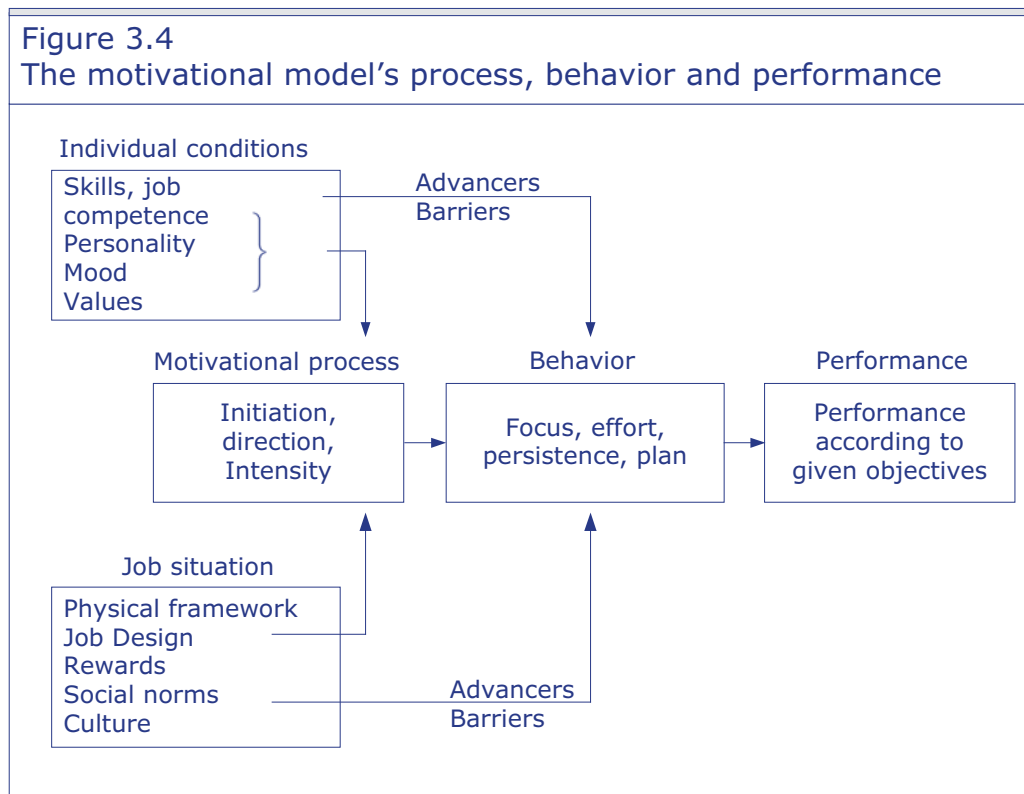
Figure 3.4
The motivational model’s process, behavior and performance

Individual conditions

Skills, job competence
Personality
Mood
Values

Advancers
Barriers

Motivational process

Initiation, direction, Intensity

Behavior

Focus, effort, persistence, plan

Performance

Performance according to given objectives

Job situation

Physical framework
Job Design
Rewards
Social norms
Culture

Advancers
Barriers